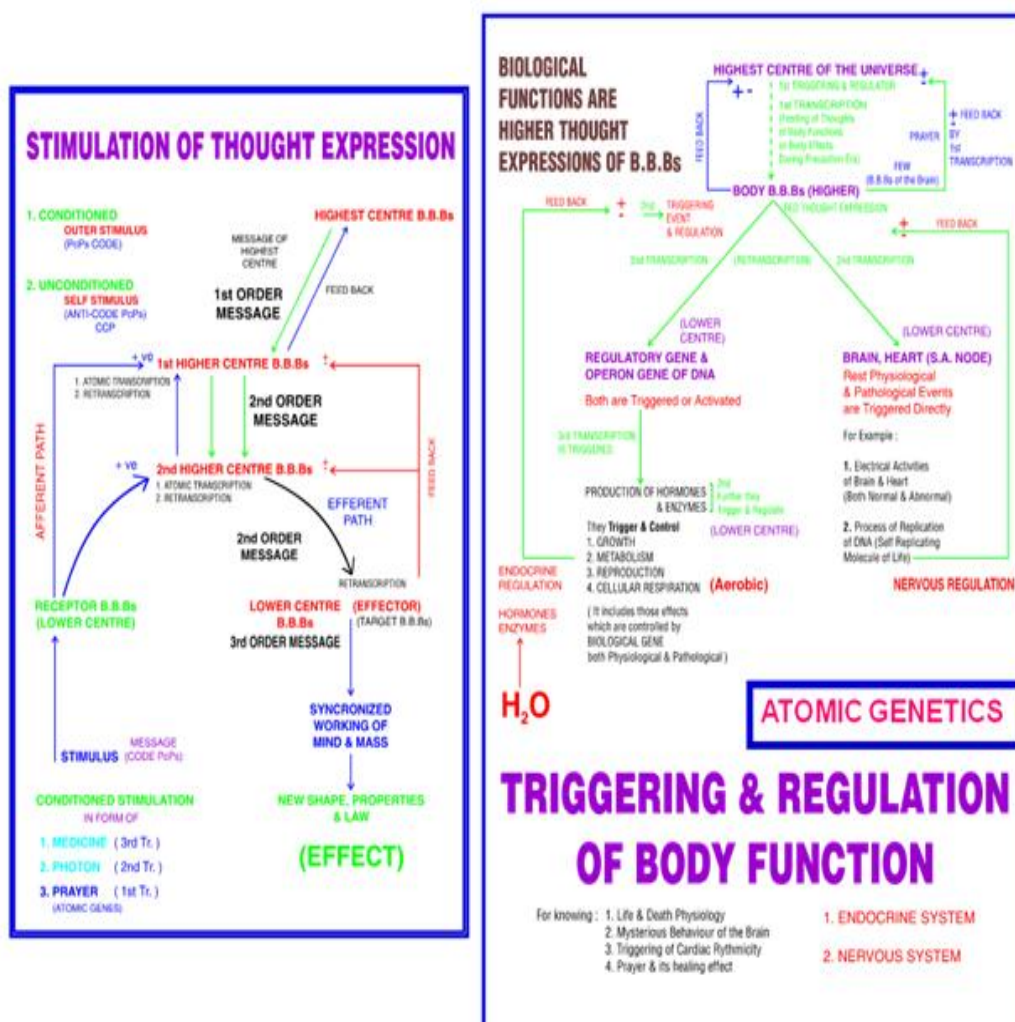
STIMULATION OF THOUGHT EXPRESSION

1. CONDITIONED
OUTER STIMULUS
(PoPs CODE)

2. UNCONDITIONED
SELF STIMULUS
(ANTI-CODE PoPs)
CCP

HIGHEST CENTRE B.B.Bs

MESSAGE OF HIGHEST CENTRE

1st ORDER MESSAGE

FEED BACK

+ve

1st HIGHER CENTRE B.B.Bs

1. ATOMIC TRANSCRIPTION
2. RETRANSCRIPTION

2nd ORDER MESSAGE

AFFERENT PATH

+ve

2nd HIGHER CENTRE B.B.Bs

1. ATOMIC TRANSCRIPTION
2. RETRANSCRIPTION

EFFERENT PATH

FEED BACK

2nd ORDER MESSAGE

RETRANSCRIPTION

RECEPTOR B.B.Bs
(LOWER CENTRE)

LOWER CENTRE B.B.Bs (EFFECTOR)
(TARGET B.B.Bs)
3rd ORDER MESSAGE

SYNCRONIZED WORKING OF MIND & MASS

STIMULUS MESSAGE (CODE PoPs)

CONDITIONED STIMULATION
IN FORM OF

NEW SHAPE, PROPERTIES & LAW

1. MEDICINE ( 3rd Tr. )
2. PHOTON ( 2nd Tr. )
3. PRAYER ( 1st Tr. )
(ATOMIC GENES)

(EFFECT)

BIOLOGICAL FUNCTIONS ARE HIGHER THOUGHT EXPRESSIONS OF B.B.Bs

HIGHEST CENTRE OF THE UNIVERSE

1st TRIGGERING & REGULATOR
1st TRANSCRIPTION
(Feeding of Thoughts of Body Functions or Body Effects During Precaution Era)

FEED BACK

PRAYER

FEW (B.B.Bs of the Brain)

FEED BACK BY 1st TRANSCRIPTION

BODY B.B.Bs (HIGHER)

FEED BACK

2nd TRIGGERING EVENT & REGULATION

RED THOUGHT EXPRESSION

FEED BACK

2nd TRANSCRIPTION

(RETRANSCRIPTION)

2nd TRANSCRIPTION

(LOWER CENTRE)

(LOWER CENTRE)

REGULATORY GENE & OPERON GENE OF DNA

Both are Triggered or Activated

BRAIN, HEART (S.A. NODE)
Rest Physiological & Pathological Events are Triggered Directly

3rd TRANSCRIPTION IS TRIGGERED

For Example :

1. Electrical Activities of Brain & Heart (Both Normal & Abnormal)

PRODUCTION OF HORMONES & ENZYMES
2nd Further they Trigger & Regulate

(LOWER CENTRE)

They Trigger & Control
1. GROWTH
2. METABOLISM
3. REPRODUCTION
4. CELLULAR RESPIRATION (Aerobic)

2. Process of Replication of DNA (Self Replicating Molecule of Life)

ENDOCRINE REGULATION

NERVOUS REGULATION

HORMONES ENZYMES

( It includes those effects which are controlled by BIOLOGICAL GENE both Physiological & Pathological )

$H_2O$

ATOMIC GENETICS

TRIGGERING & REGULATION OF BODY FUNCTION

For knowing : 1. Life & Death Physiology
2. Mysterious Behaviour of the Brain
3. Triggering of Cardiac Rythmicity
4. Prayer & its healing effect

1. ENDOCRINE SYSTEM

2. NERVOUS SYSTEM